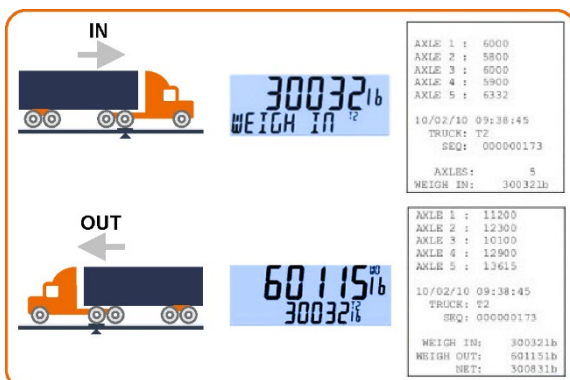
IN

30032 lb
WEIGH IN T2

AXLE 1 : 6000
AXLE 2 : 5800
AXLE 3 : 6000
AXLE 4 : 5900
AXLE 5 : 6332

10/02/10 09:38:45
TRUCK: T2
SEQ: 000000173

AXLES: 5
WEIGH IN: 30032lb

OUT

60115 lb
30032 lb

AXLE 1 : 11200
AXLE 2 : 12300
AXLE 3 : 10100
AXLE 4 : 12900
AXLE 5 : 13615

10/02/10 09:38:45
TRUCK: T2
SEQ: 000000173

WEIGH IN: 30032lb
WEIGH OUT: 60115lb
NET: 30083lb